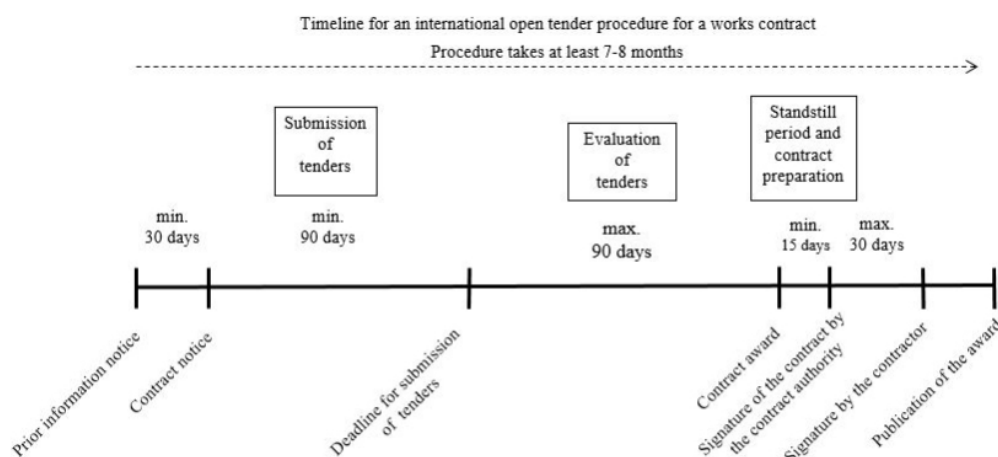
Timeline for an international open tender procedure for a works contract

Procedure takes at least 7-8 months

Submission of tenders

Evaluation of tenders

Standstill period and contract preparation

min. 30 days

min. 90 days

max. 90 days

min. 15 days

max. 30 days

Prior information notice

Contract notice

Deadline for submission of tenders

Contract award

Signature of the contract by the contract authority

Signature by the contractor

Publication of the award